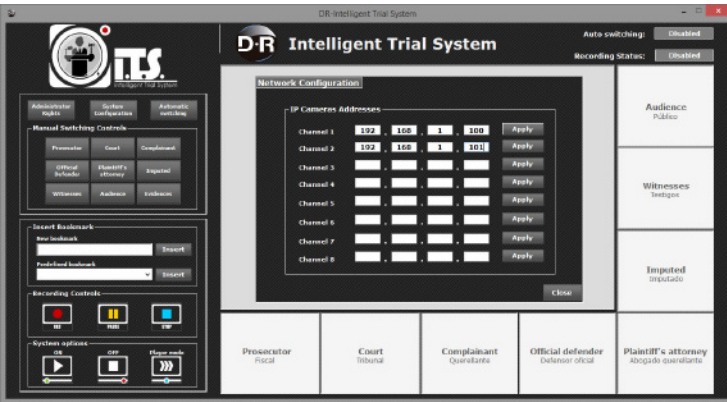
DR-Intelligent Trial System

I.T.S.
Intelligent Trial System

D·R Intelligent Trial System

Auto switching: Disabled
Recording Status: Disabled

Administrator Rights
System Configuration
Automatic switching

Manual Switching Controls
Prosecutor
Court
Complainant
Official Defender
Plaintiff's attorney
Imputed
Witnesses
Audience
Evidences

Insert Bookmark
New bookmark
Insert
Predefined bookmark
Insert

Recording Controls
REC
PAUSE
STOP

System options
ON
OFF
Player mode

Network Configuration

IP Cameras Addresses

| | | | | | |
|---|---|---|---|---|---|
| Channel 1 | 192 | 168 | 1 | 100 | Apply |
| Channel 2 | 192 | 168 | 1 | 101 | Apply |
| Channel 3 | | | | | Apply |
| Channel 4 | | | | | Apply |
| Channel 5 | | | | | Apply |
| Channel 6 | | | | | Apply |
| Channel 7 | | | | | Apply |
| Channel 8 | | | | | Apply |

Close

Audience
Público

Witnesses
Testigos

Imputed
Imputado

Prosecutor
Fiscal

Court
Tribunal

Complainant
Querellante

Official defender
Defensor oficial

Plaintiff's attorney
Abogado querellante